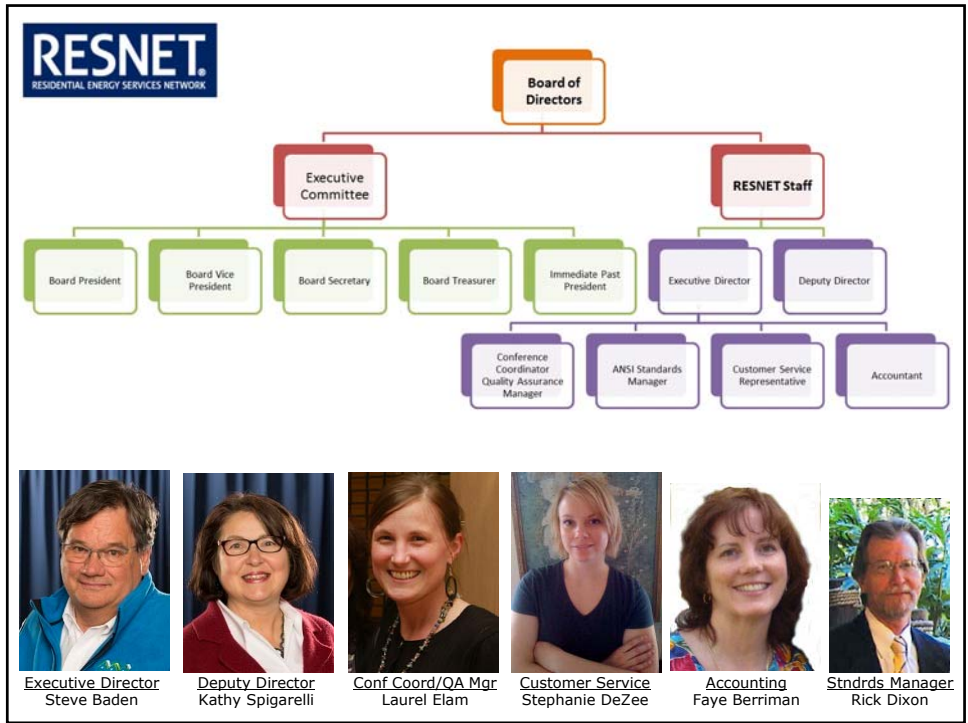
RESNET®
RESIDENTIAL ENERGY SERVICES NETWORK

Board of Directors

Executive Committee

RESNET Staff

Board President

Board Vice President

Board Secretary

Board Treasurer

Immediate Past President

Executive Director

Deputy Director

Conference Coordinator Quality Assurance Manager

ANSI Standards Manager

Customer Service Representative

Accountant

Executive Director
Steve Baden

Deputy Director
Kathy Spigarelli

Conf Coord/QA Mgr
Laurel Elam

Customer Service
Stephanie DeZee

Accounting
Faye Berriman

Stndrds Manager
Rick Dixon